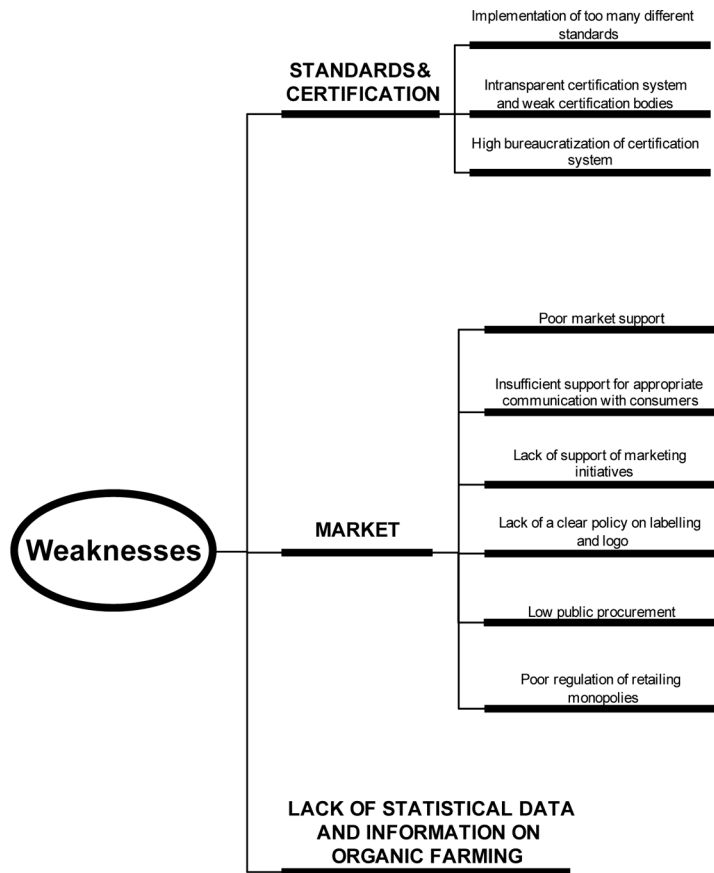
Weaknesses

STANDARDS& CERTIFICATION

Implementation of too many different standards

Intransparent certification system and weak certification bodies

High bureaucratization of certification system

MARKET

Poor market support

Insufficient support for appropriate communication with consumers

Lack of support of marketing initiatives

Lack of a clear policy on labelling and logo

Low public procurement

Poor regulation of retailing monopolies

LACK OF STATISTICAL DATA AND INFORMATION ON ORGANIC FARMING